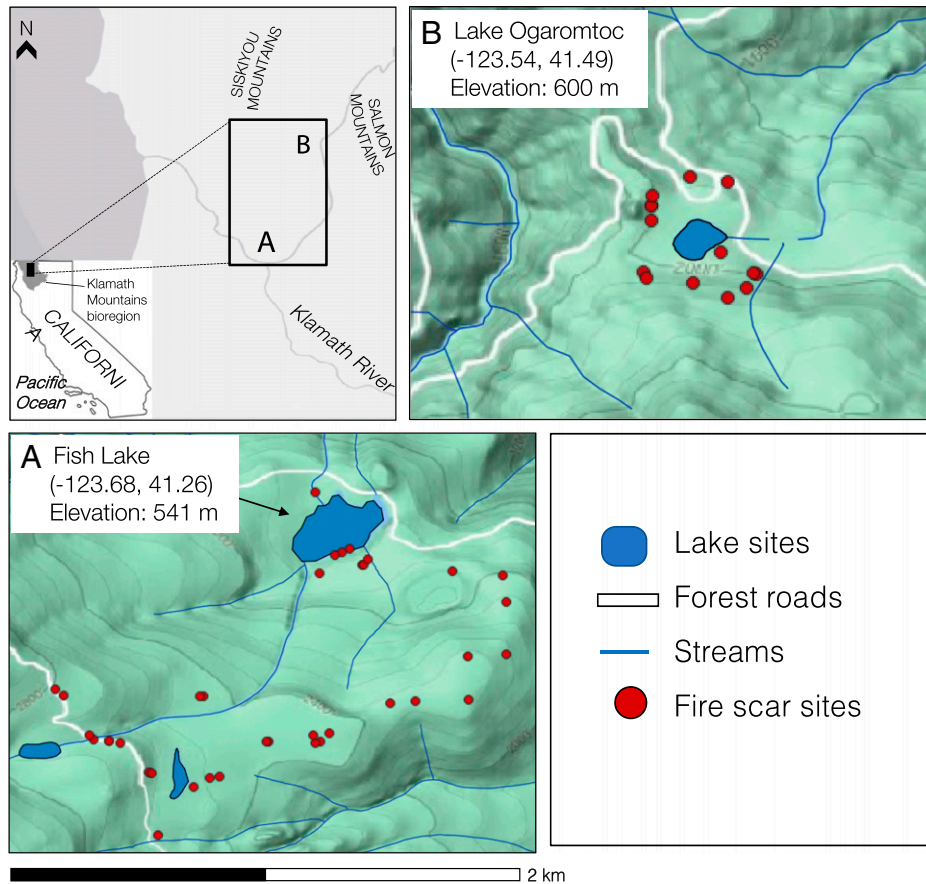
N

SISKIYOU MOUNTAINS

SALMON MOUNTAINS

B

A

Klamath Mountains bioregion

CALIFORNI A

Pacific Ocean

Klamath River

B Lake Ogaromtoc
(-123.54, 41.49)
Elevation: 600 m

A Fish Lake
(-123.68, 41.26)
Elevation: 541 m

Lake sites
Forest roads
Streams
Fire scar sites

2 km